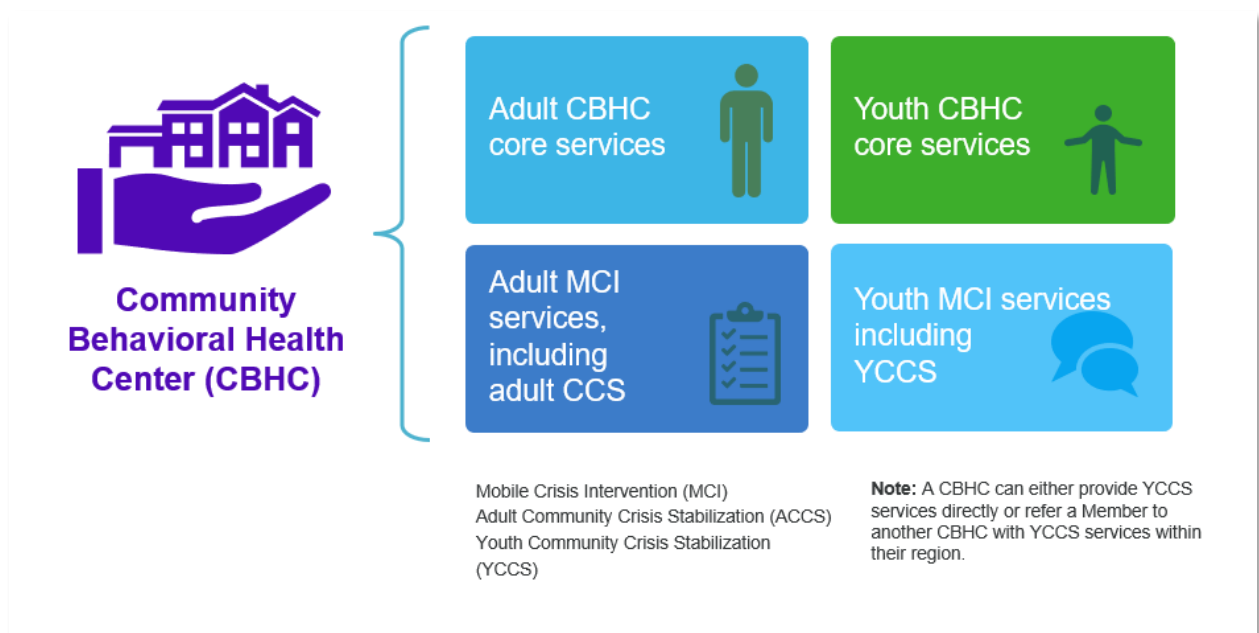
Community Behavioral Health Center (CBHC)

Adult CBHC core services

Youth CBHC core services

Adult MCI services, including adult CCS

Youth MCI services including YCCS

Mobile Crisis Intervention (MCI)
Adult Community Crisis Stabilization (ACCS)
Youth Community Crisis Stabilization (YCCS)

**Note:** A CBHC can either provide YCCS services directly or refer a Member to another CBHC with YCCS services within their region.